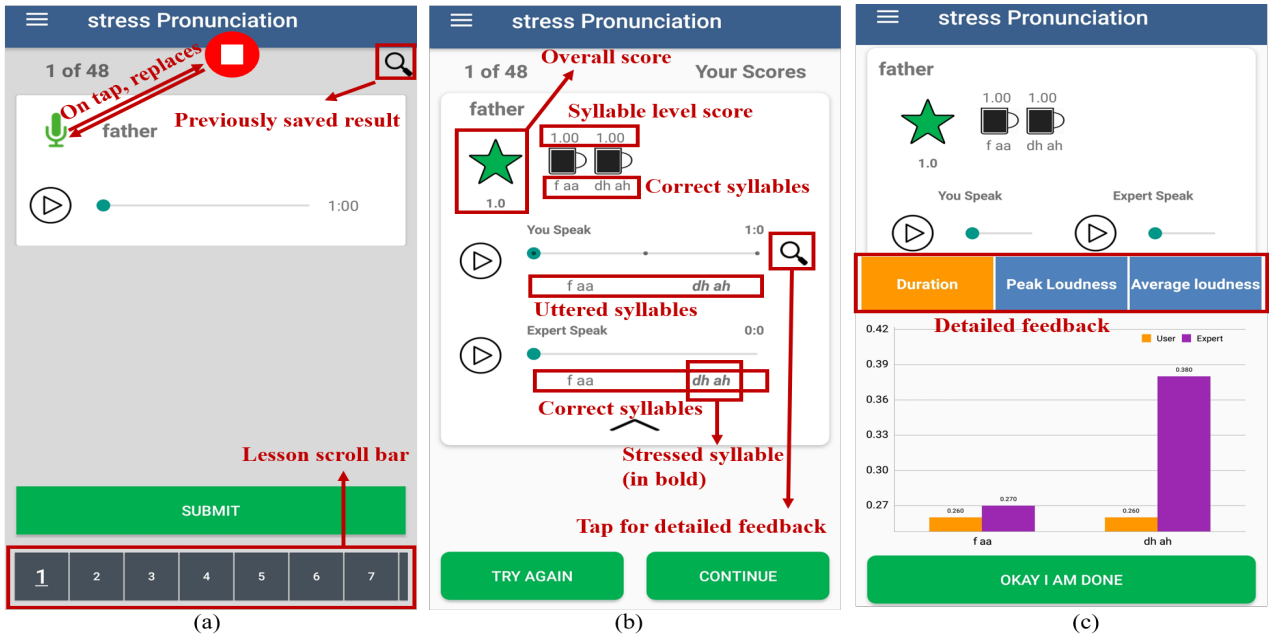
stress Pronunciation

1 of 48

On tap, replaces

Previously saved result

father

1:00

Lesson scroll bar

SUBMIT

| 1 | 2 | 3 | 4 | 5 | 6 | 7 |
|---|---|---|---|---|---|---|

(a)

stress Pronunciation

1 of 48

Overall score

Your Scores

father

Syllable level score

1.00 1.00

f aa dh ah

Correct syllables

1.0

You Speak

1:0

f aa dh ah

Uttered syllables

Expert Speak

0:0

f aa dh ah

Correct syllables

Stressed syllable (in bold)

Tap for detailed feedback

TRY AGAIN

CONTINUE

(b)

stress Pronunciation

father

1.00 1.00

f aa dh ah

1.0

You Speak

Expert Speak

Duration

Peak Loudness

Average loudness

Detailed feedback

0.42

User Expert

0.39

0.380

0.36

0.33

0.30

0.27

0.260 0.270

0.260

f aa

dh ah

OKAY I AM DONE

(c)